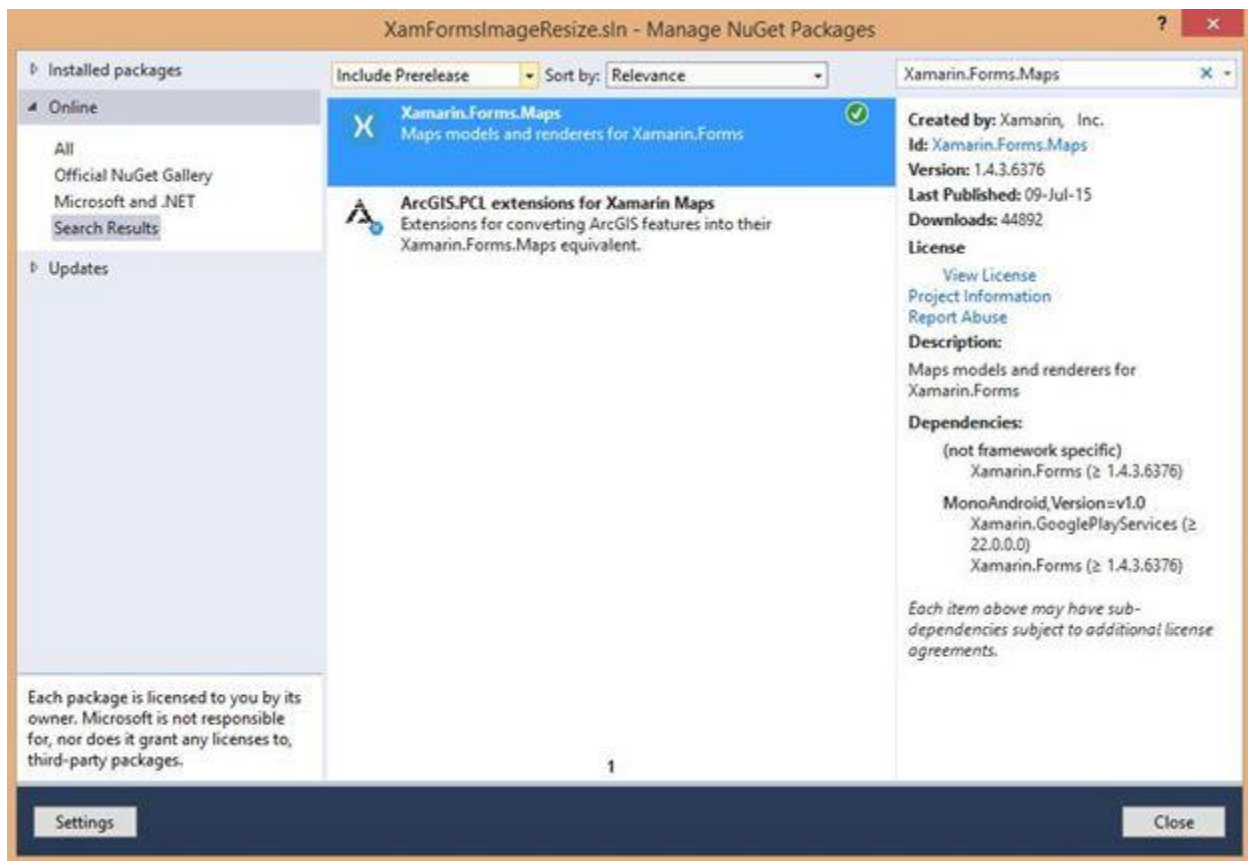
XamFormsImageResize.sln - Manage NuGet Packages

? ×

Installed packages

Online

All

Official NuGet Gallery

Microsoft and .NET

Search Results

Updates

Each package is licensed to you by its owner. Microsoft is not responsible for, nor does it grant any licenses to, third-party packages.

Include Prerelease

Sort by: Relevance

Xamarin.Forms.Maps

Maps models and renderers for Xamarin.Forms

ArcGIS.PCL extensions for Xamarin Maps

Extensions for converting ArcGIS features into their Xamarin.Forms.Maps equivalent.

1

Xamarin.Forms.Maps

Created by: Xamarin, Inc.

Id: Xamarin.Forms.Maps

Version: 1.4.3.6376

Last Published: 09-Jul-15

Downloads: 44892

License

View License

Project Information

Report Abuse

Description:

Maps models and renderers for Xamarin.Forms

Dependencies:

(not framework specific)

Xamarin.Forms (≥ 1.4.3.6376)

MonoAndroid,Version=v1.0

Xamarin.GooglePlayServices (≥ 22.0.0.0)

Xamarin.Forms (≥ 1.4.3.6376)

Each item above may have sub-dependencies subject to additional license agreements.

Settings

Close